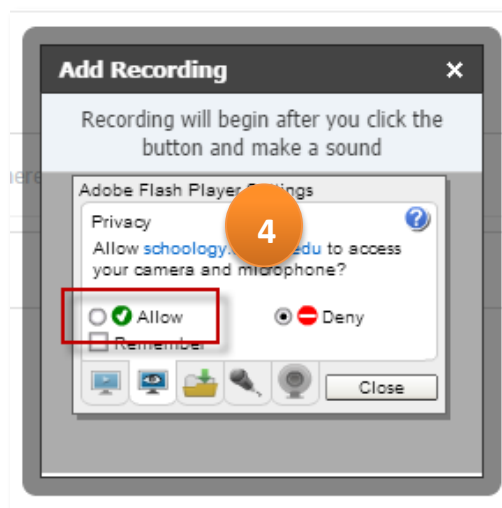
Add Recording

×

Recording will begin after you click the button and make a sound

here

Adobe Flash Player S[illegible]ttings

Privacy

4

Allow schoology.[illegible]edu to access your camera and microphone?

Allow

Deny

Remember

Close